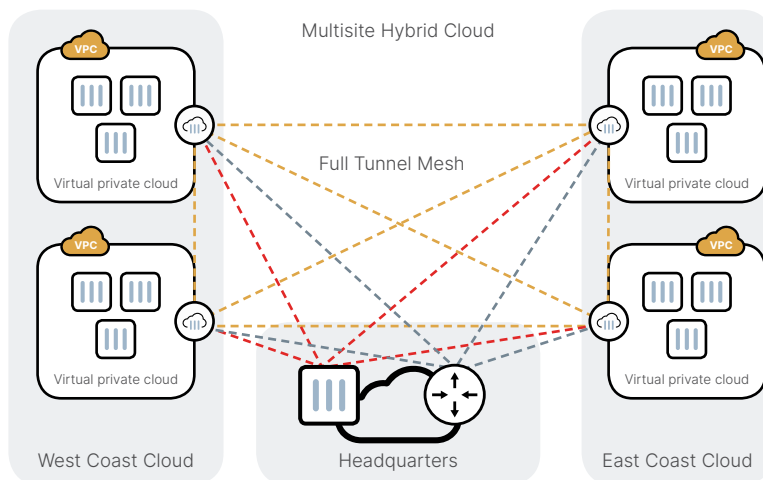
Multisite Hybrid Cloud

VPC

Virtual private cloud

VPC

Virtual private cloud

Full Tunnel Mesh

VPC

Virtual private cloud

VPC

Virtual private cloud

West Coast Cloud

Headquarters

East Coast Cloud